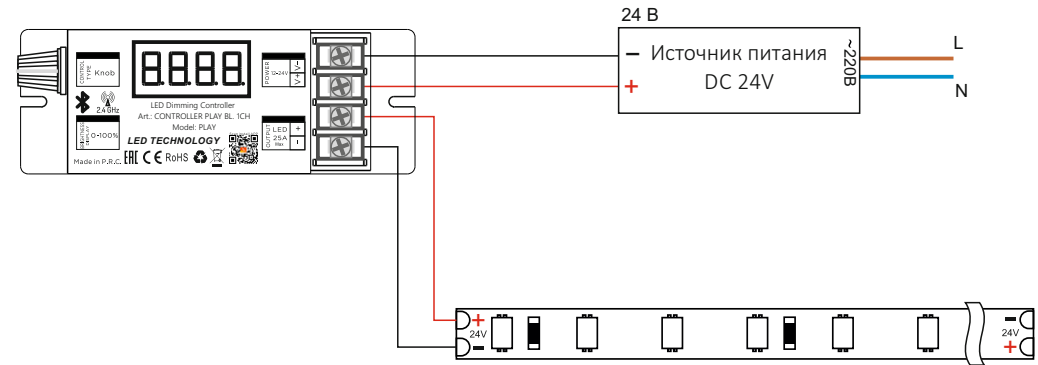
24 В

– Источник питания
+ DC 24V

~220В

L

N

CONTROL TYPE
Knob

8.8.8.8

POWER
12~24V
V-
V+

2.4 GHz

LED Dimming Controller
Art.: CONTROLLER PLAY BL. 1CH
Model: PLAY

BRIGHTNESS DISPLAY
0-100%

LED TECHNOLOGY

OUTPUT
LED
25A Max
+
-

Made in P.R.C. EAC CE RoHS

+
24V
–

–
24V
+